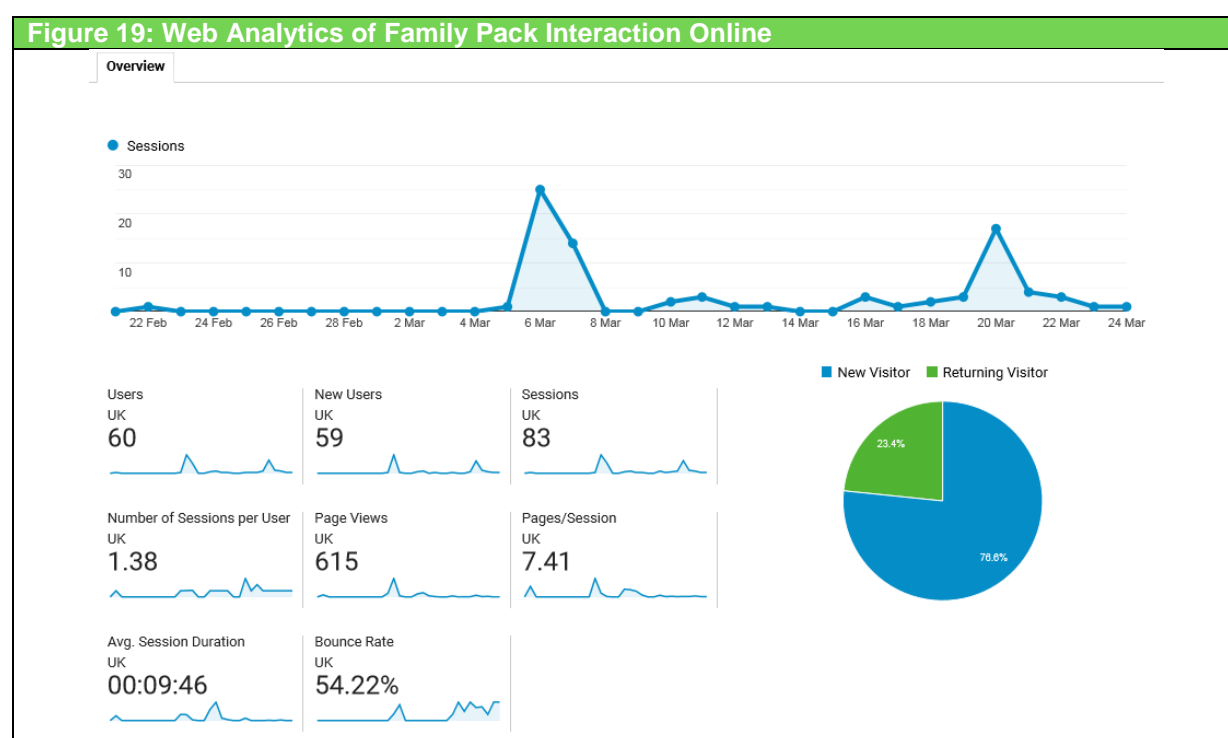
Figure 19: Web Analytics of Family Pack Interaction Online

Overview

Sessions

30
20
10

22 Feb 24 Feb 26 Feb 28 Feb 2 Mar 4 Mar 6 Mar 8 Mar 10 Mar 12 Mar 14 Mar 16 Mar 18 Mar 20 Mar 22 Mar 24 Mar

New Visitor Returning Visitor

Users
UK
60

New Users
UK
59

Sessions
UK
83

Number of Sessions per User
UK
1.38

Page Views
UK
615

Pages/Session
UK
7.41

Avg. Session Duration
UK
00:09:46

Bounce Rate
UK
54.22%

23.4%

76.6%